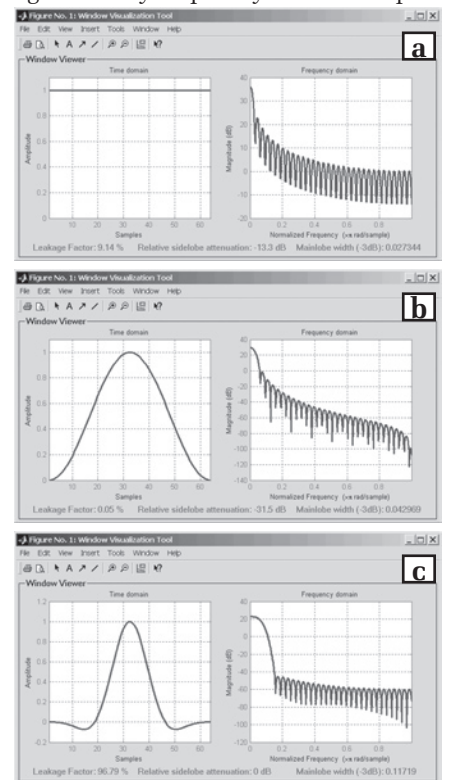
Figure No. 1: Window Visualization Tool
File Edit View Insert Tools Window Help
a
Window Viewer
Time domain
Frequency domain
1
0.8
0.6
0.4
0.2
0
Amplitude
10 20 30 40 50 60
Samples
40
30
20
10
0
-10
-20
Magnitude (dB)
0 0.2 0.4 0.6 0.8
Normalized Frequency (×π rad/sample)
Leakage Factor: 9.14 % Relative sidelobe attenuation: -13.3 dB Mainlobe width (-3dB): 0.027344

Figure No. 1: Window Visualization Tool
File Edit View Insert Tools Window Help
b
Window Viewer
Time domain
Frequency domain
1
0.8
0.6
0.4
0.2
0
Amplitude
10 20 30 40 50 60
Samples
40
20
0
-20
-40
-60
-80
-100
-120
-140
Magnitude (dB)
0 0.2 0.4 0.6 0.8
Normalized Frequency (×π rad/sample)
Leakage Factor: 0.05 % Relative sidelobe attenuation: -31.5 dB Mainlobe width (-3dB): 0.042969

Figure No. 1: Window Visualization Tool
File Edit View Insert Tools Window Help
c
Window Viewer
Time domain
Frequency domain
1.2
1
0.8
0.6
0.4
0.2
0
-0.2
Amplitude
10 20 30 40 50 60
Samples
40
20
0
-20
-40
-60
-80
-100
-120
Magnitude (dB)
0 0.2 0.4 0.6 0.8
Normalized Frequency (×π rad/sample)
Leakage Factor: 96.79 % Relative sidelobe attenuation: 0 dB Mainlobe width (-3dB): 0.11719